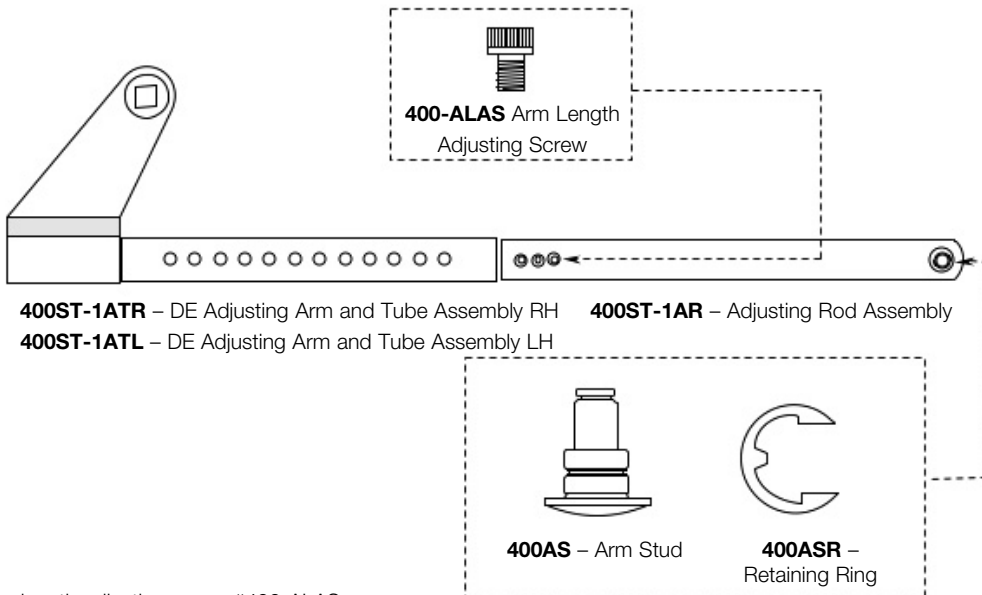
**400-ALAS** Arm Length Adjusting Screw

**400ST-1ATR** – DE Adjusting Arm and Tube Assembly RH
**400ST-1ATL** – DE Adjusting Arm and Tube Assembly LH

**400ST-1AR** – Adjusting Rod Assembly

**400AS** – Arm Stud

**400ASR** – Retaining Ring

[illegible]